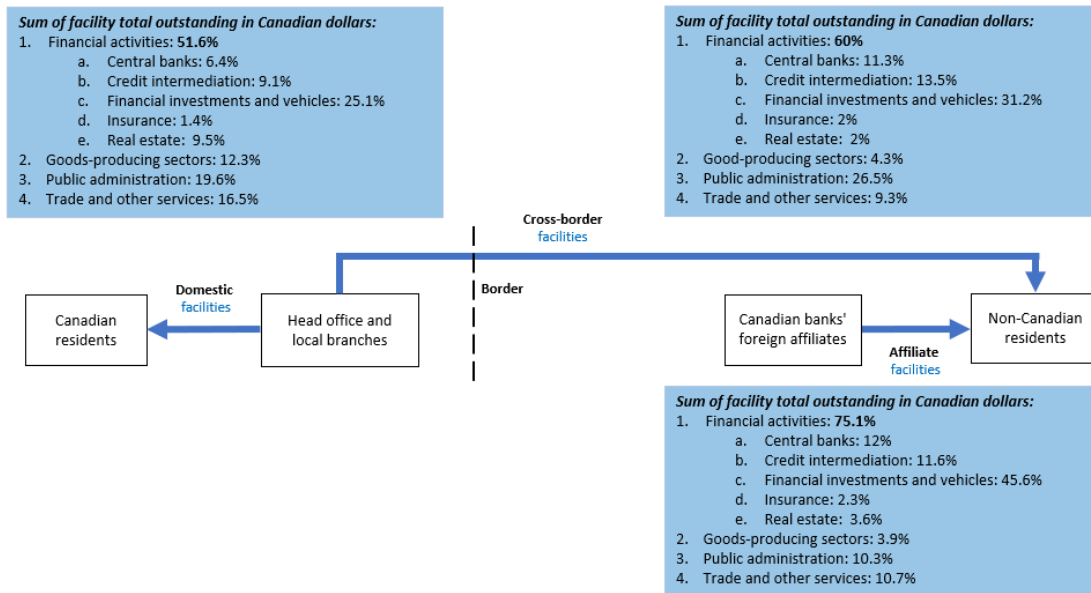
*Sum of facility total outstanding in Canadian dollars:*
1. Financial activities: **51.6%**
a. Central banks: 6.4%
b. Credit intermediation: 9.1%
c. Financial investments and vehicles: 25.1%
d. Insurance: 1.4%
e. Real estate: 9.5%
2. Goods-producing sectors: 12.3%
3. Public administration: 19.6%
4. Trade and other services: 16.5%

*Sum of facility total outstanding in Canadian dollars:*
1. Financial activities: **60%**
a. Central banks: 11.3%
b. Credit intermediation: 13.5%
c. Financial investments and vehicles: 31.2%
d. Insurance: 2%
e. Real estate: 2%
2. Good-producing sectors: 4.3%
3. Public administration: 26.5%
4. Trade and other services: 9.3%

Cross-border facilities

Border

Domestic facilities

Canadian residents

Head office and local branches

Canadian banks' foreign affiliates

Non-Canadian residents

Affiliate facilities

*Sum of facility total outstanding in Canadian dollars:*
1. Financial activities: **75.1%**
a. Central banks: 12%
b. Credit intermediation: 11.6%
c. Financial investments and vehicles: 45.6%
d. Insurance: 2.3%
e. Real estate: 3.6%
2. Goods-producing sectors: 3.9%
3. Public administration: 10.3%
4. Trade and other services: 10.7%